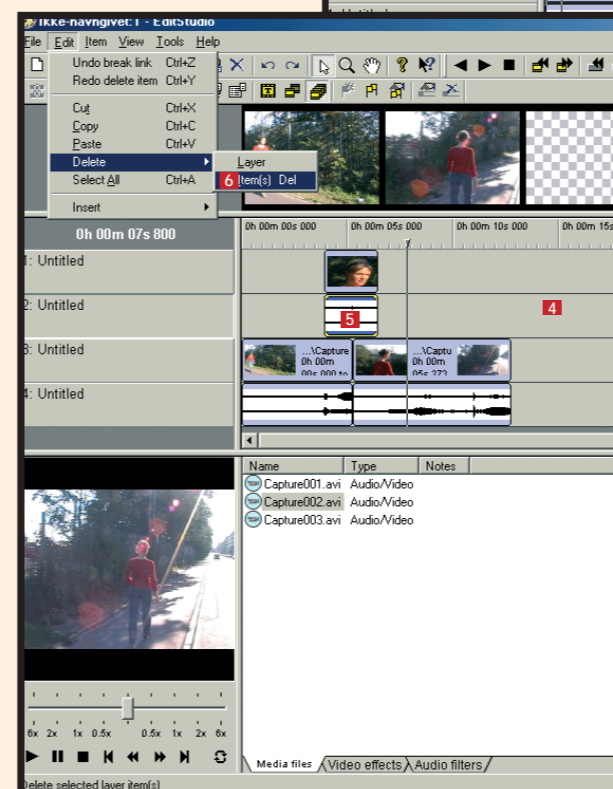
Ikke-navngivet:1 - EditStudio

File Edit Item View Tools Help

Undo break link Ctrl+Z
Redo delete item Ctrl+Y
Cut Ctrl+X
Copy Ctrl+C
Paste Ctrl+V
Delete
Select All Ctrl+A
Insert

Layer
6 Item(s) Del

0h 00m 07s 800

0h 00m 00s 000
0h 00m 05s 000
0h 00m 10s 000
0h 00m 15s

1: Untitled
2: Untitled
3: Untitled
4: Untitled

5
4

...\Capture 0h 00m 00s 000 to
...\Captu 0h 00m 05s 273

| Name | Type | Notes |
|---|---|---|
| Capture001.avi | Audio/Video | |
| Capture002.avi | Audio/Video | |
| Capture003.avi | Audio/Video | |

6x 2x 1x 0.5x 0.5x 1x 2x 6x

Media files Video effects Audio filters

Delete selected layer item(s)